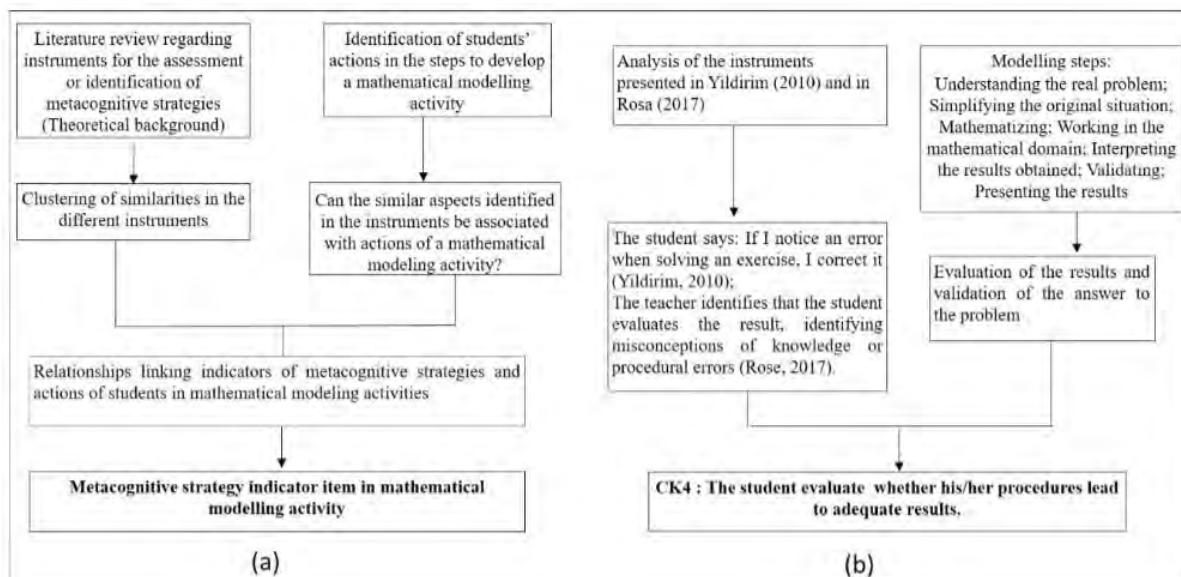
Literature review regarding instruments for the assessment or identification of metacognitive strategies (Theoretical background)

Identification of students' actions in the steps to develop a mathematical modelling activity

Clustering of similarities in the different instruments

Can the similar aspects identified in the instruments be associated with actions of a mathematical modeling activity?

Relationships linking indicators of metacognitive strategies and actions of students in mathematical modeling activities

**Metacognitive strategy indicator item in mathematical modelling activity**

(a)

Analysis of the instruments presented in Yildirim (2010) and in Rosa (2017)

Modelling steps: Understanding the real problem; Simplifying the original situation; Mathematizing; Working in the mathematical domain; Interpreting the results obtained; Validating; Presenting the results

The student says: If I notice an error when solving an exercise, I correct it (Yildirim, 2010);
The teacher identifies that the student evaluates the result, identifying misconceptions of knowledge or procedural errors (Rose, 2017).

Evaluation of the results and validation of the answer to the problem

**CK4 : The student evaluate whether his/her procedures lead to adequate results.**

(b)